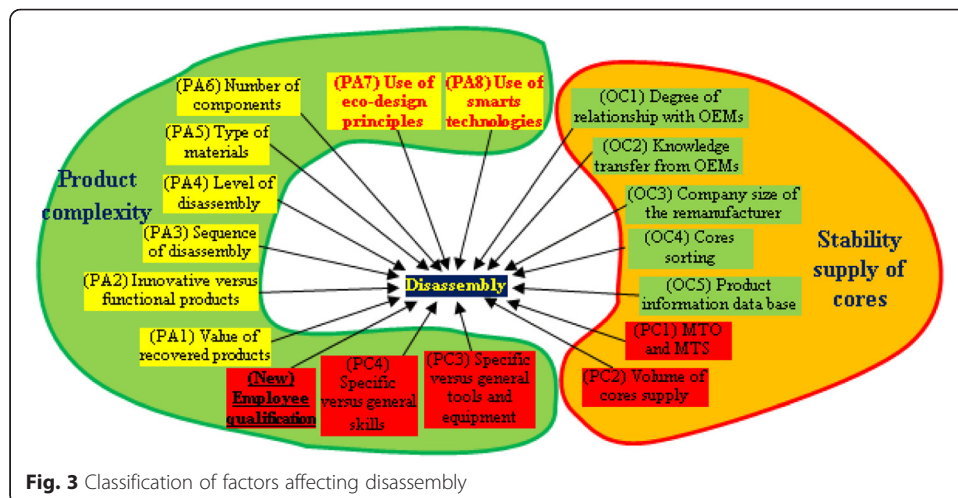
Product complexity

(PA6) Number of components

(PA7) Use of eco-design principles

(PA8) Use of smarts technologies

(PA5) Type of materials

(PA4) Level of disassembly

(PA3) Sequence of disassembly

(PA2) Innovative versus functional products

(PA1) Value of recovered products

(New) Employee qualification

(PC4) Specific versus general skills

(PC3) Specific versus general tools and equipment

Disassembly

(OC1) Degree of relationship with OEMs

(OC2) Knowledge transfer from OEMs

(OC3) Company size of the remanufacturer

(OC4) Cores sorting

(OC5) Product information data base

(PC1) MTO and MTS

(PC2) Volume of cores supply

Stability supply of cores

Fig. 3 Classification of factors affecting disassembly